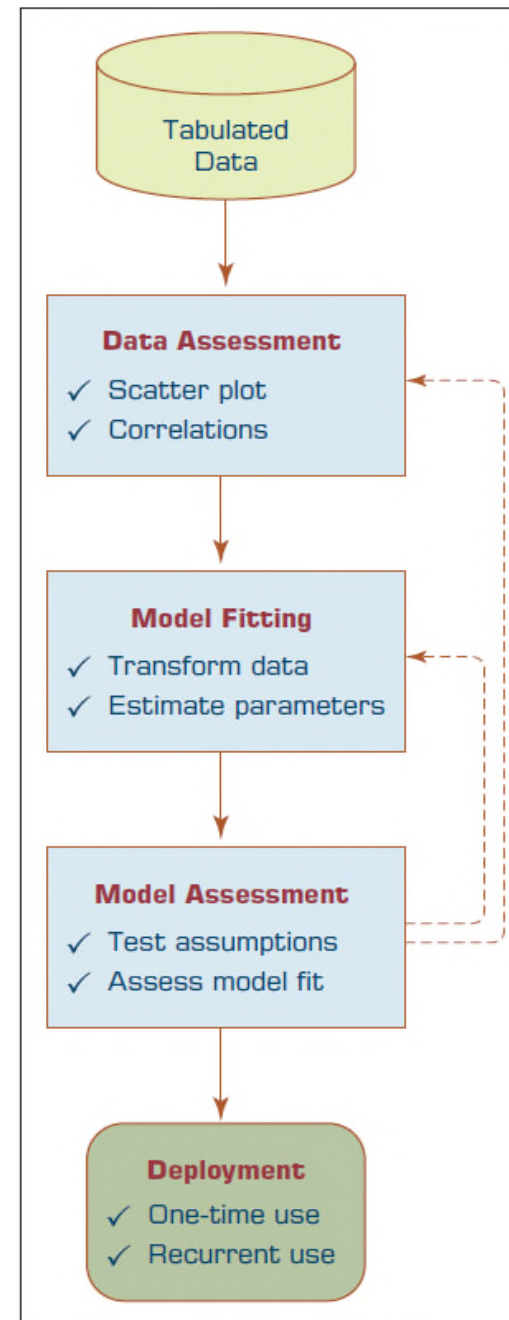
Tabulated Data

Data Assessment
✓ Scatter plot
✓ Correlations

Model Fitting
✓ Transform data
✓ Estimate parameters

Model Assessment
✓ Test assumptions
✓ Assess model fit

Deployment
✓ One-time use
✓ Recurrent use